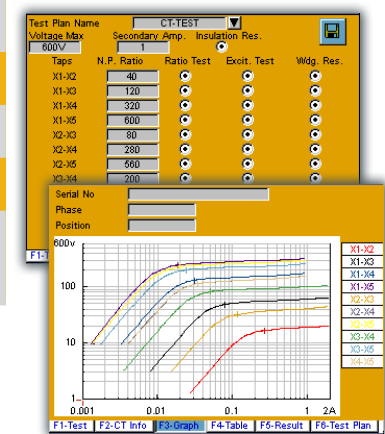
Test Plan Name CT-TEST
Voltage Max Secondary Amp. Insulation Res.
600V 1

| Taps | N.P. Ratio | Ratio Test | Excit. Test | Wdg. Res. |
|---|---|---|---|---|
| X1-X2 | 40 | | | |
| X1-X3 | 120 | | | |
| X1-X4 | 320 | | | |
| X1-X5 | 600 | | | |
| X2-X3 | 80 | | | |
| X2-X4 | 280 | | | |
| X2-X5 | 560 | | | |
| X3-X4 | 200 | | | |

F1-Test

Serial No
Phase
Position

600v
100
10
1
0.001
0.01
0.1
1
2A

X1-X2
X1-X3
X1-X4
X1-X5
X2-X3
X2-X4
X2-X5
X3-X4
X3-X5
X4-X5

F1-Test | F2-CT Info | F3-Graph | F4-Table | F5-Result | F6-Test Plan